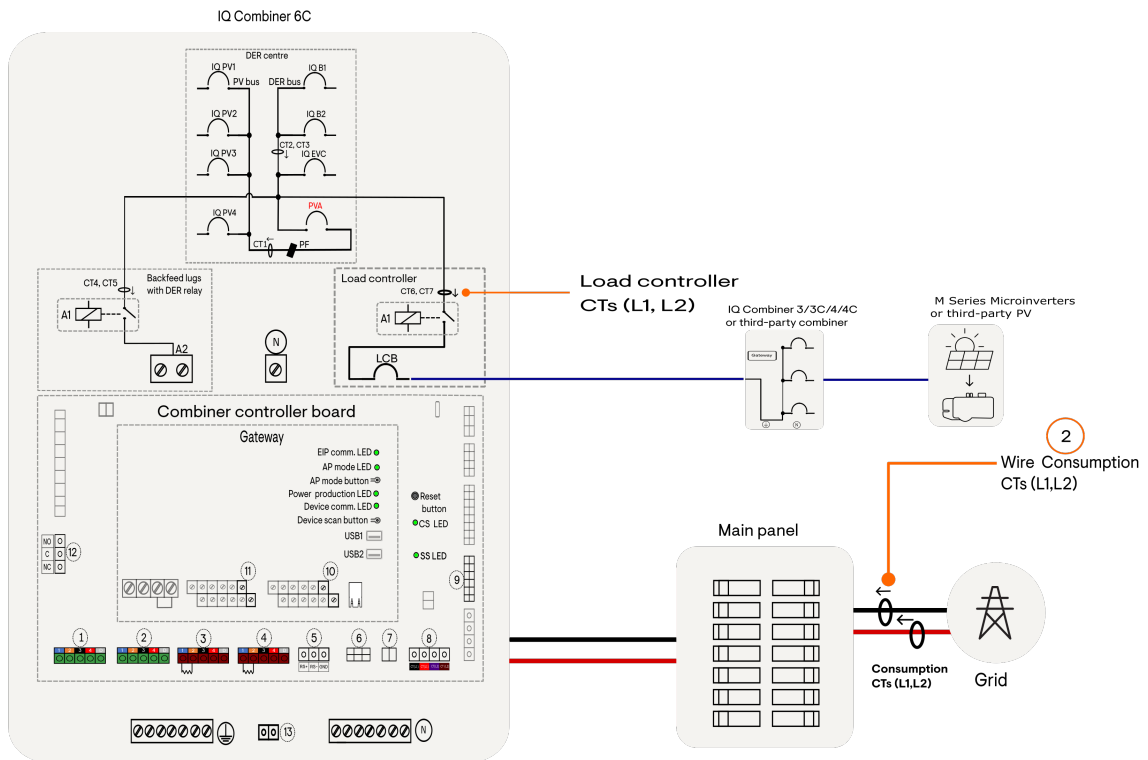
IQ Combiner 6C

DER centre

IQ PV1
PV bus
DER bus
IQ B1
IQ PV2
IQ B2
IQ PV3
CT2, CT3
IQ EVC
IQ PV4
PVA
CT1
PF

CT4, CT5
Backfeed lugs with DER relay
A1
A2
N

Load controller
CT6, CT7
A1
LCB

Load controller CTs (L1, L2)

IQ Combiner 3/3C/4/4C or third-party combiner
Gateway

M Series Microinverters or third-party PV

Combiner controller board

Gateway
EIP comm. LED
AP mode LED
AP mode button
Power production LED
Device comm. LED
Device scan button
USB1
USB2
Reset button
CS LED
SS LED

NO
C
NC
12
11
10
9
1
2
3
4
5
6
7
8
13
N

2
Wire Consumption CTs (L1,L2)

Main panel

Consumption CTs (L1,L2)

Grid